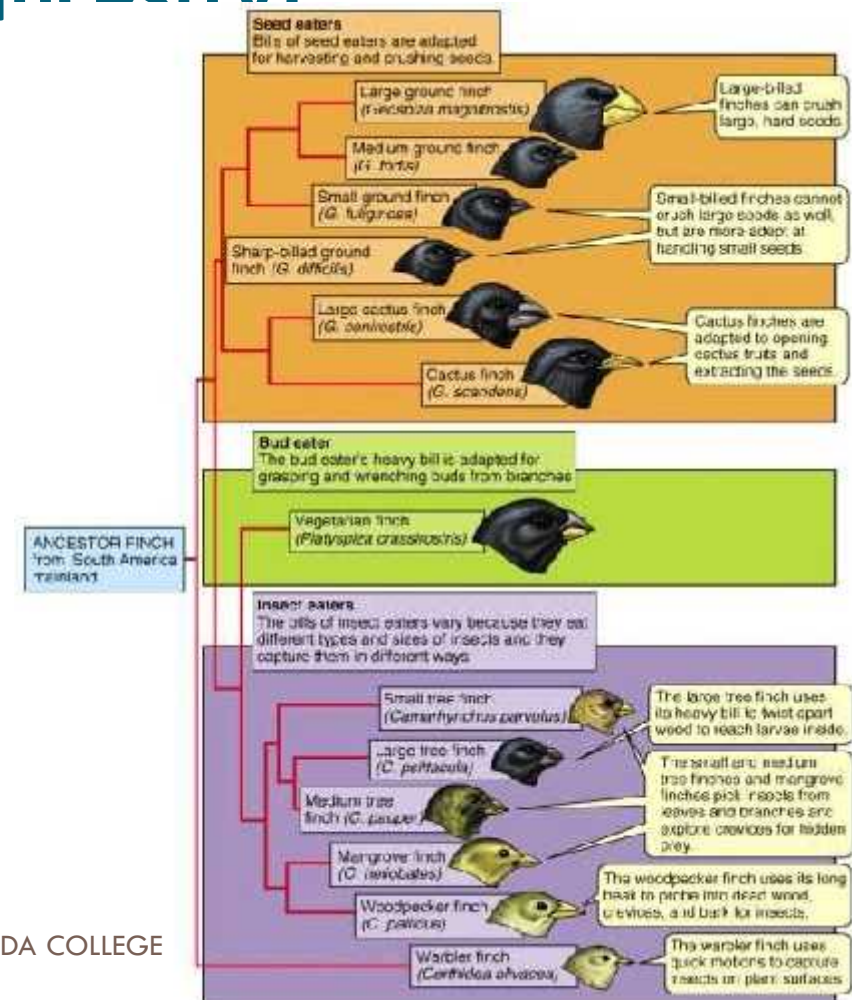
Seed eaters
Bills of seed eaters are adapted for harvesting and crushing seeds

Large ground finch (Geospiza magnirostris)

Large-billed finches can crush large, hard seeds.

Medium ground finch (G. fortis)

Small ground finch (G. fuliginosa)

Small-billed finches cannot crush large seeds as well, but are more adept at handling small seeds.

Sharp-billed ground finch (G. difficilis)

Large cactus finch (G. conirostris)

Cactus finches are adapted to opening cactus fruits and extracting the seeds.

Cactus finch (G. scandens)

Bud eater
The bud eater's heavy bill is adapted for grasping and wrenching buds from branches

ANCESTOR FINCH from South America mainland

Vegetarian finch (Platyspiza crassirostris)

Insect eaters
The bills of insect eaters vary because they eat different types and sizes of insects and they capture them in different ways

Small tree finch (Camarhynchus parvulus)

The large tree finch uses its heavy bill to twist apart wood to reach larvae inside.

Large tree finch (C. psittacula)

The small and medium tree finches and mangrove finches pick insects from leaves and branches and explore crevices for hidden prey.

Medium tree finch (C. pauper)

Mangrove finch (C. heliobates)

Woodpecker finch (C. pallidus)

The woodpecker finch uses its long beak to probe into dead wood, crevices, and bark for insects.

DA COLLEGE

Warbler finch (Certhidea olivacea)

The warbler finch uses quick motions to capture insects on plant surfaces.